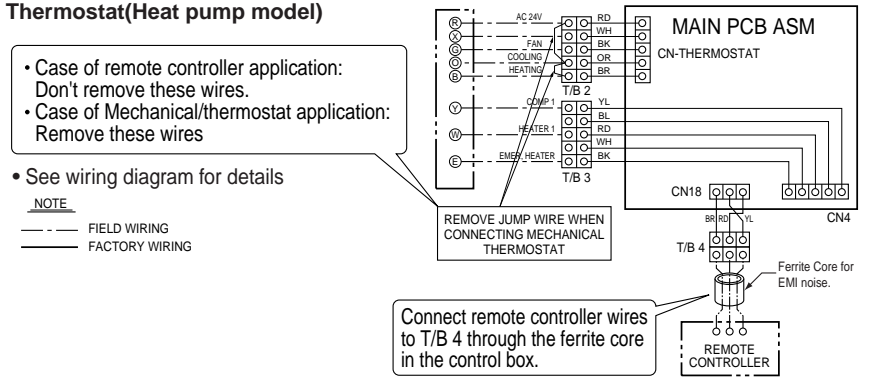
Thermostat(Heat pump model)

• Case of remote controller application: Don't remove these wires.
• Case of Mechanical/thermostat application: Remove these wires

• See wiring diagram for details

NOTE
FIELD WIRING
FACTORY WIRING

R
X
G
O
B
Y
W
E

AC 24V
FAN
COOLING
HEATING
COMP 1
HEATER 1
EMER. HEATER

RD
WH
BK
OR
BR
T/B 2
YL
BL
RD
WH
BK
T/B 3

MAIN PCB ASM
CN-THERMOSTAT

CN18
CN4
BR RD YL
T/B 4

REMOVE JUMP WIRE WHEN CONNECTING MECHANICAL THERMOSTAT

Ferrite Core for EMI noise.

Connect remote controller wires to T/B 4 through the ferrite core in the control box.

REMOTE CONTROLLER